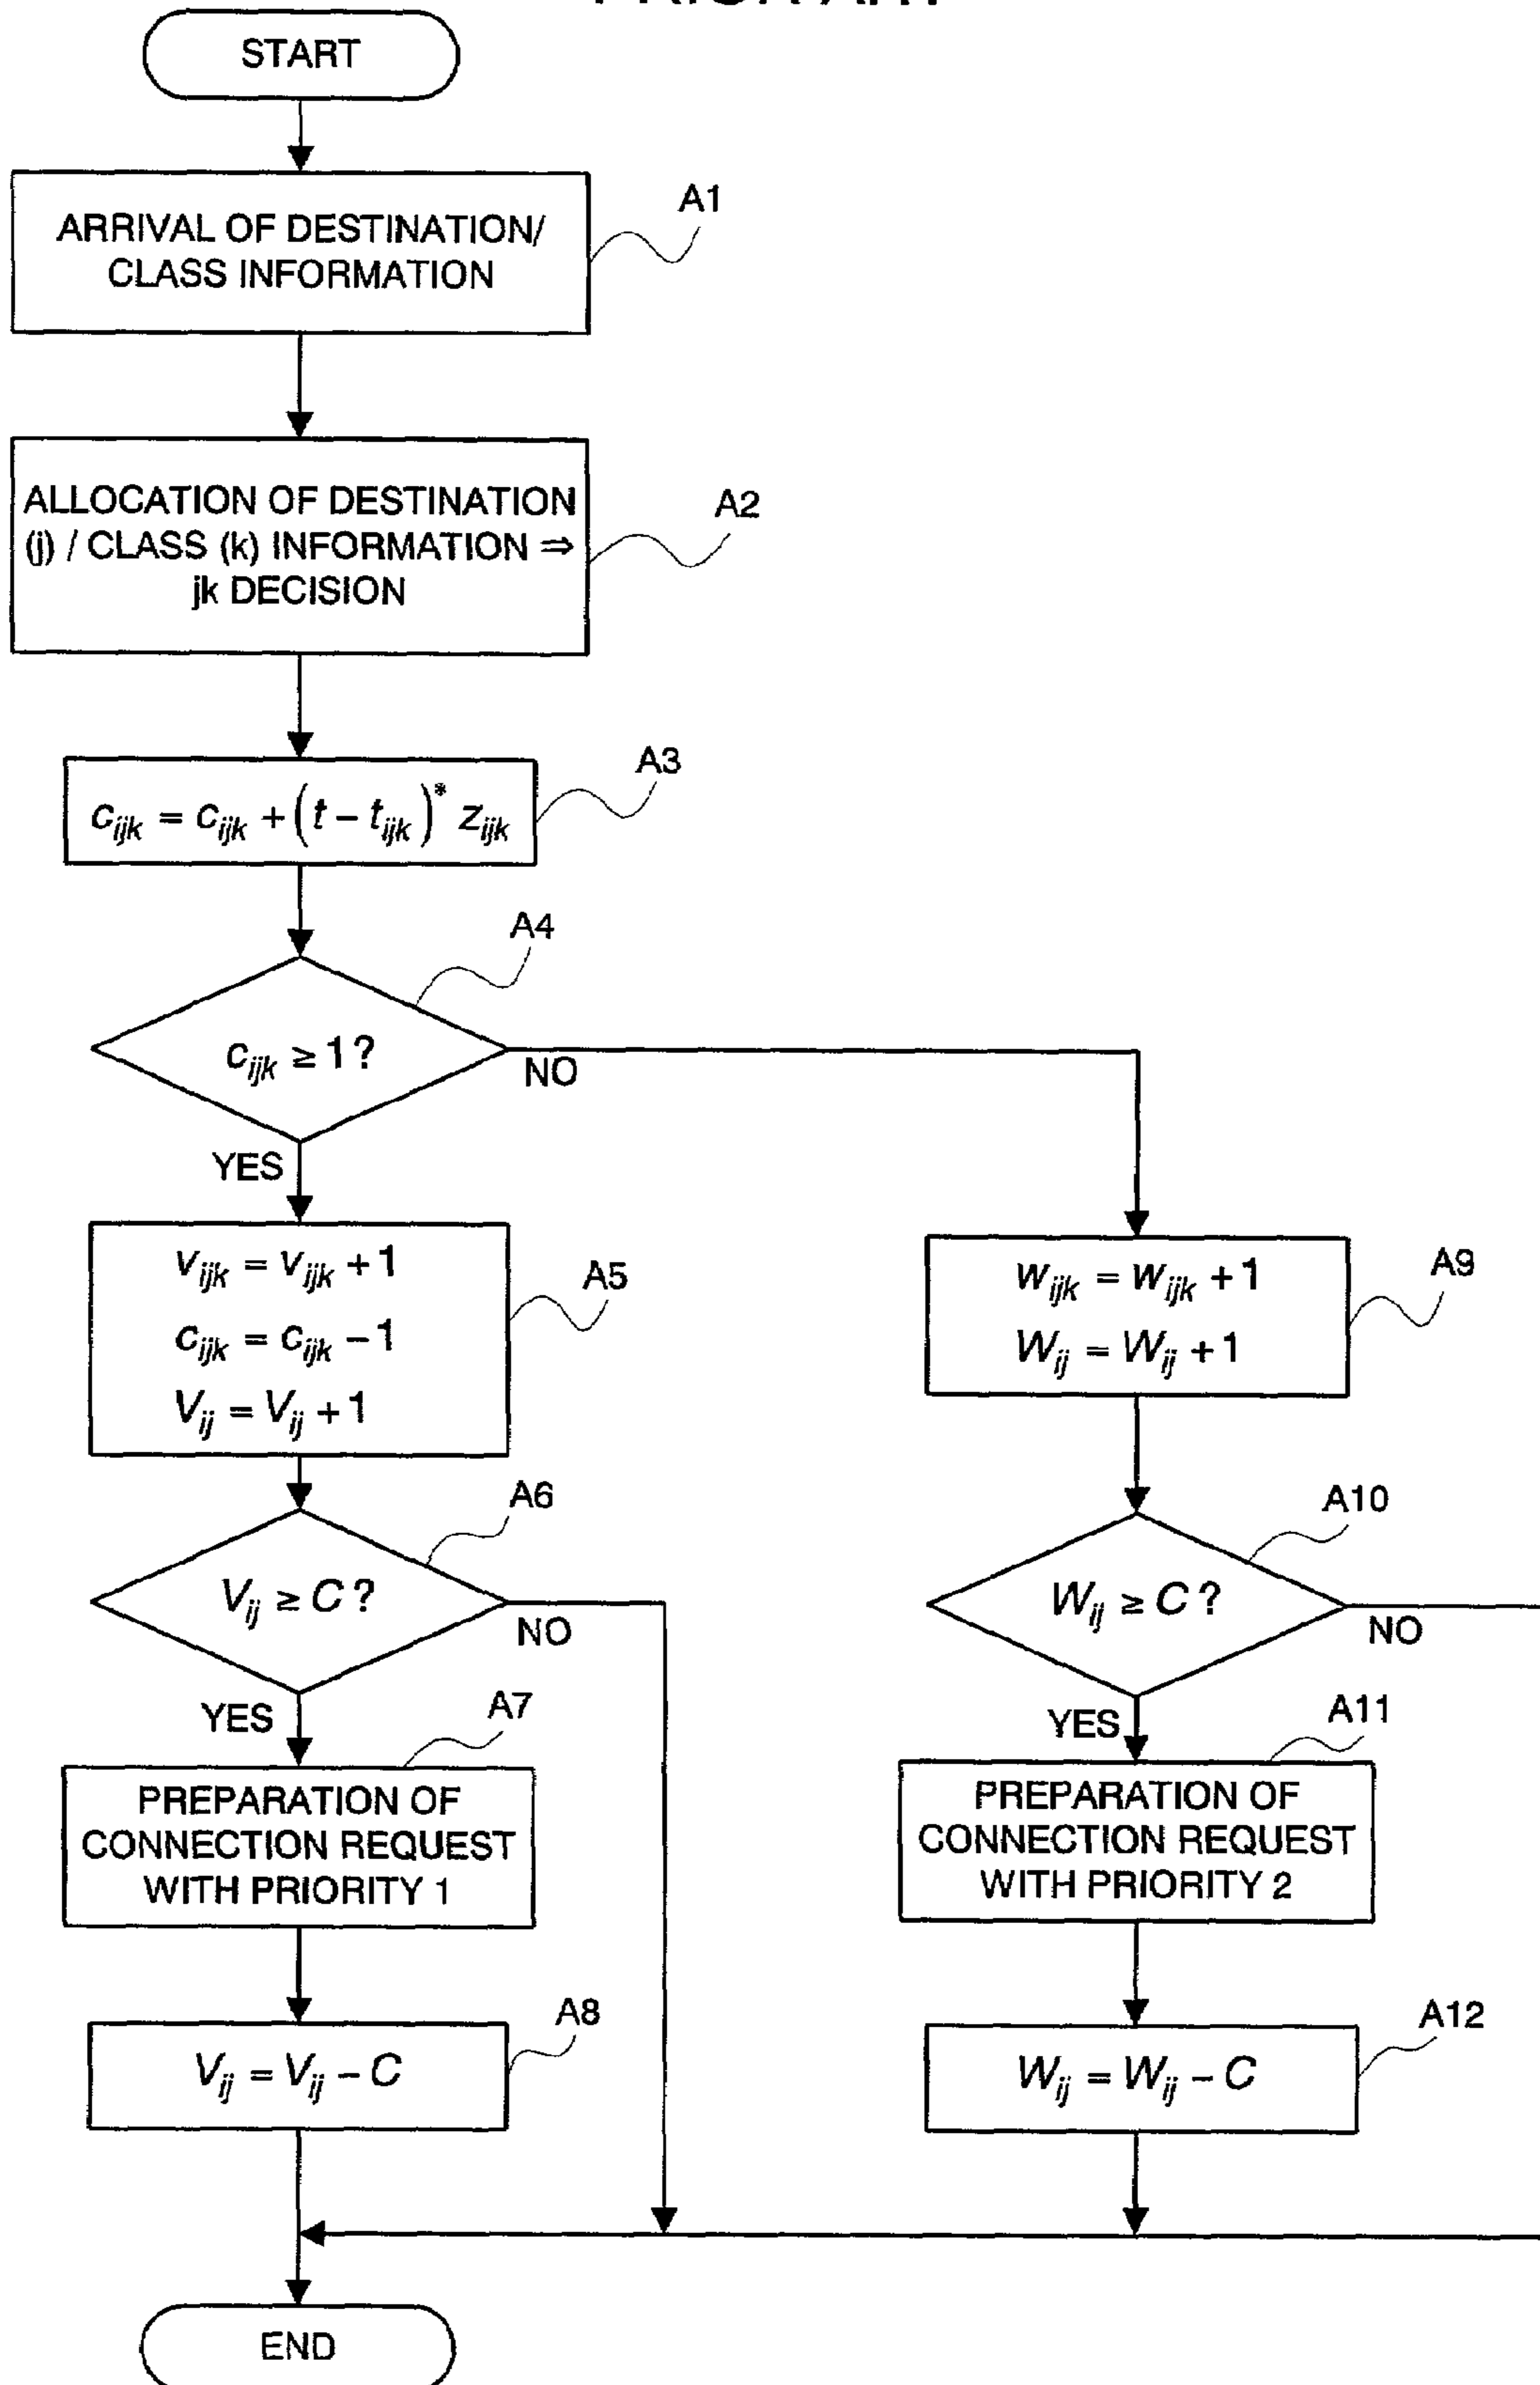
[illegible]

START

ARRIVAL OF DESTINATION/ CLASS INFORMATION

A1

ALLOCATION OF DESTINATION (j) / CLASS (k) INFORMATION ⇒ jk DECISION

A2

$c_{ijk} = c_{ijk} + \left(t - t_{ijk}\right)^{*} z_{ijk}$

A3

A4

$c_{ijk} \geq 1$?

NO

YES

$v_{ijk} = v_{ijk} + 1$
$c_{ijk} = c_{ijk} - 1$
$V_{ij} = V_{ij} + 1$

A5

$w_{ijk} = w_{ijk} + 1$
$W_{ij} = W_{ij} + 1$

A9

A6

$V_{ij} \geq C$?

NO

YES

A10

$W_{ij} \geq C$?

NO

YES

A7

PREPARATION OF CONNECTION REQUEST WITH PRIORITY 1

A11

PREPARATION OF CONNECTION REQUEST WITH PRIORITY 2

A8

$V_{ij} = V_{ij} - C$

A12

$W_{ij} = W_{ij} - C$

END